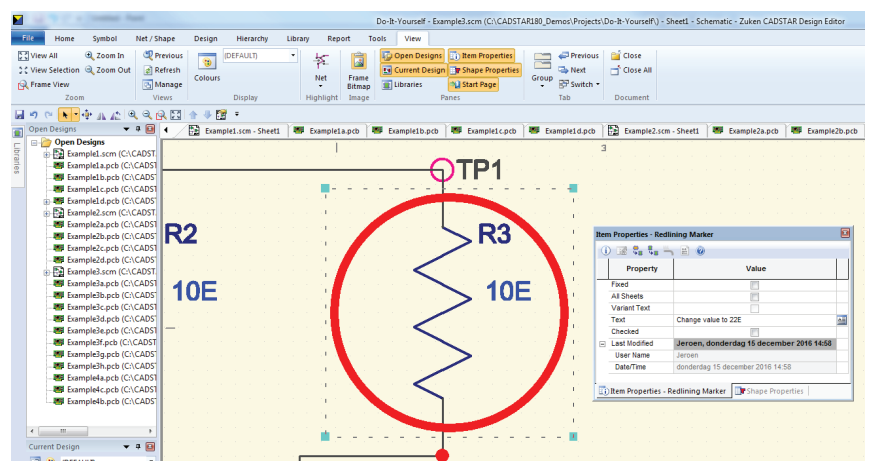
Do-It-Yourself - Example3.scm (C:\CADSTAR180_Demos\Projects\Do-It-Yourself\) - Sheet1 - Schematic - Zuken CADSTAR Design Editor

File Home Symbol Net / Shape Design Hierarchy Library Report Tools View

View All
View Selection
Frame View
Zoom In
Zoom Out
Zoom
Previous
Refresh
Manage
Views
Colours
(DEFAULT)
Display
Net
Highlight
Frame Bitmap
Image
Open Designs
Current Design
Libraries
Item Properties
Shape Properties
Start Page
Panes
Group
Previous
Next
Switch
Tab
Close
Close All
Document

Open Designs
Libraries
Open Designs
Example1.scm (C:\CADSTAR
Example1a.pcb (C:\CADST
Example1b.pcb (C:\CADST
Example1c.pcb (C:\CADST
Example1d.pcb (C:\CADST
Example2.scm (C:\CADSTAR
Example2a.pcb (C:\CADST
Example2b.pcb (C:\CADST
Example2c.pcb (C:\CADST
Example2d.pcb (C:\CADST
Example3.scm (C:\CADSTAR
Example3a.pcb (C:\CADST
Example3b.pcb (C:\CADST
Example3c.pcb (C:\CADST
Example3d.pcb (C:\CADST
Example3e.pcb (C:\CADST
Example3f.pcb (C:\CADST
Example3g.pcb (C:\CADST
Example3h.pcb (C:\CADST
Example4a.pcb (C:\CADST
Example4c.pcb (C:\CADST
Example4b.pcb (C:\CADST
Current Design

Example1.scm - Sheet1 Example1a.pcb Example1b.pcb Example1c.pcb Example1d.pcb Example2.scm - Sheet1 Example2a.pcb Example2b.pcb

3
TP1
R2
10E
R3
10E

Item Properties - Redlining Marker

| Property | Value |
|---|---|
| Fixed | |
| All Sheets | |
| Variant Text | |
| Text | Change value to 22E |
| Checked | |
| Last Modified | Jeroen, donderdag 15 december 2016 14:58 |
| User Name | Jeroen |
| Date/Time | donderdag 15 december 2016 14:58 |

Item Properties - Redlining Marker
Shape Properties